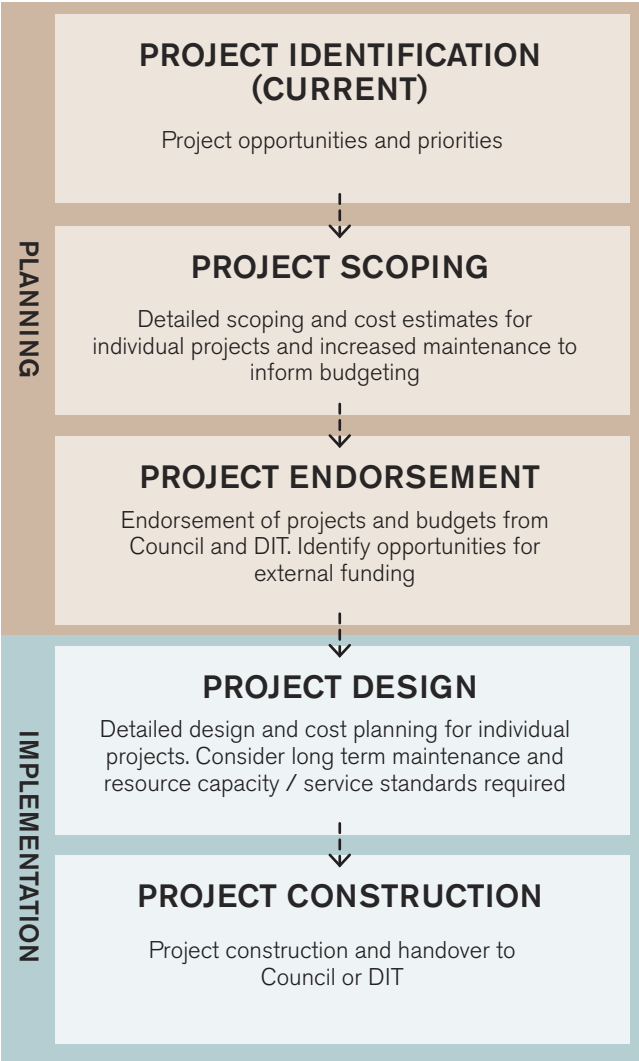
PLANNING

PROJECT IDENTIFICATION (CURRENT)

Project opportunities and priorities

PROJECT SCOPING

Detailed scoping and cost estimates for individual projects and increased maintenance to inform budgeting

PROJECT ENDORSEMENT

Endorsement of projects and budgets from Council and DIT. Identify opportunities for external funding

IMPLEMENTATION

PROJECT DESIGN

Detailed design and cost planning for individual projects. Consider long term maintenance and resource capacity / service standards required

PROJECT CONSTRUCTION

Project construction and handover to Council or DIT